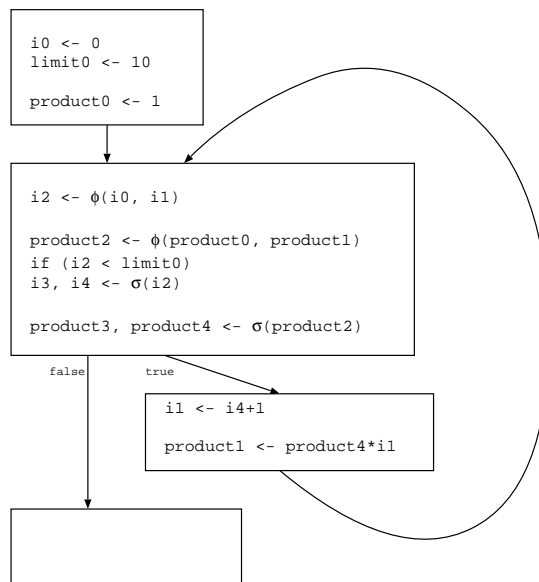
i0 <- 0
limit0 <- 10

product0 <- 1

i2 <- $\phi$(i0, i1)

product2 <- $\phi$(product0, product1)
if (i2 < limit0)
i3, i4 <- $\sigma$(i2)

product3, product4 <- $\sigma$(product2)

false

true

i1 <- i4+1

product1 <- product4*i1